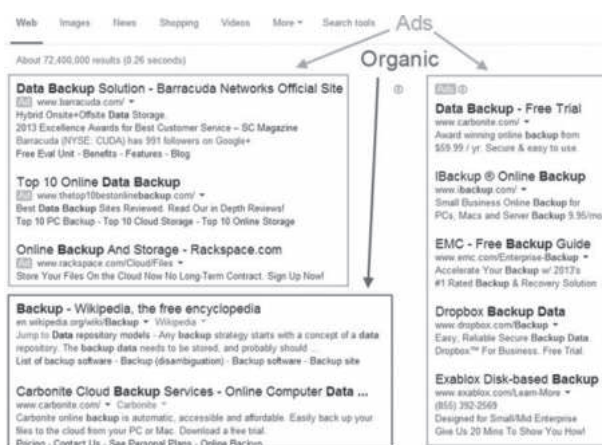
Web Images News Shopping Videos More ▾ Search tools

Ads

About 72,400,000 results (0.26 seconds)

Organic

Data Backup Solution - Barracuda Networks Official Site
Ad www.barracuda.com/ ▾
Hybrid Onsite+Offsite Data Storage.
2013 Excellence Awards for Best Customer Service – SC Magazine
Barracuda (NYSE: CUDA) has 991 followers on Google+
Free Eval Unit - Benefits - Features - Blog

Top 10 Online Data Backup
Ad www.thetop10bestonlinebackup.com/ ▾
Best Data Backup Sites Reviewed. Read Our in Depth Reviews!
Top 10 PC Backup - Top 10 Cloud Storage - Top 10 Online Backup

Online Backup And Storage - Rackspace.com
Ad www.rackspace.com/Cloud/Files ▾
Store Your Files On the Cloud Now No Long-Term Contract. Sign Up Now!

Backup - Wikipedia, the free encyclopedia
en.wikipedia.org/wiki/Backup ▾ Wikipedia ▾
Jump to Data repository models - Any backup strategy starts with a concept of a data repository. The backup data needs to be stored, and probably should ...
List of backup software - Backup (disambiguation) - Backup software - Backup site

Carbonite Cloud Backup Services - Online Computer Data ...
www.carbonite.com/ ▾ Carbonite ▾
Carbonite online backup is automatic, accessible and affordable. Easily back up your files to the cloud from your PC or Mac. Download a free trial.
Pricing - Contact Us - See Personal Plans - Online Backup

Ads ⓘ
Data Backup - Free Trial
www.carbonite.com/ ▾
Award winning online backup from $59.99 / yr. Secure & easy to use.

IBackup ® Online Backup
www.ibackup.com/ ▾
Small Business Online Backup for PCs, Macs and Server Backup $.95/mo

EMC - Free Backup Guide
www.emc.com/Enterprise-Backup ▾
Accelerate Your Backup w/ 2017s
#1 Rated Backup & Recovery Solution

Dropbox Backup Data
www.dropbox.com/Backup ▾
Easy, Reliable Secure Backup Data.
Dropbox™ For Business. Free Trial.

Exablox Disk-based Backup
www.exablox.com/Learn-More ▾
(855) 392-2569
Designed for Small/Mid Enterprise
Give Us 20 Mins To Show You How!